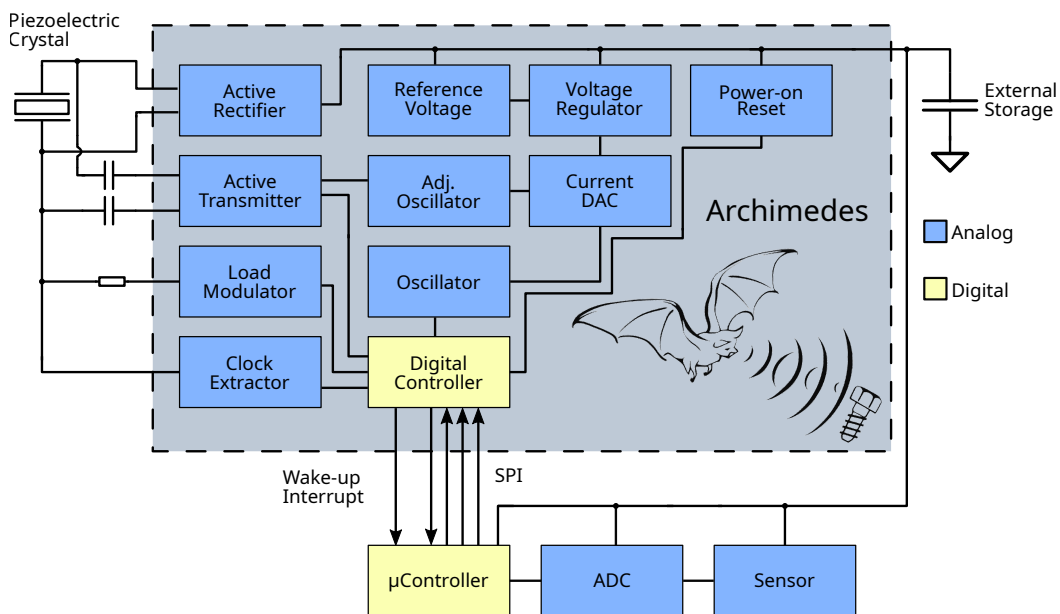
Piezoelectric Crystal

Active Rectifier

Reference Voltage

Voltage Regulator

Power-on Reset

External Storage

Active Transmitter

Adj. Oscillator

Current DAC

Archimedes

Analog

Load Modulator

Oscillator

Digital

Clock Extractor

Digital Controller

Wake-up Interrupt

SPI

µController

ADC

Sensor